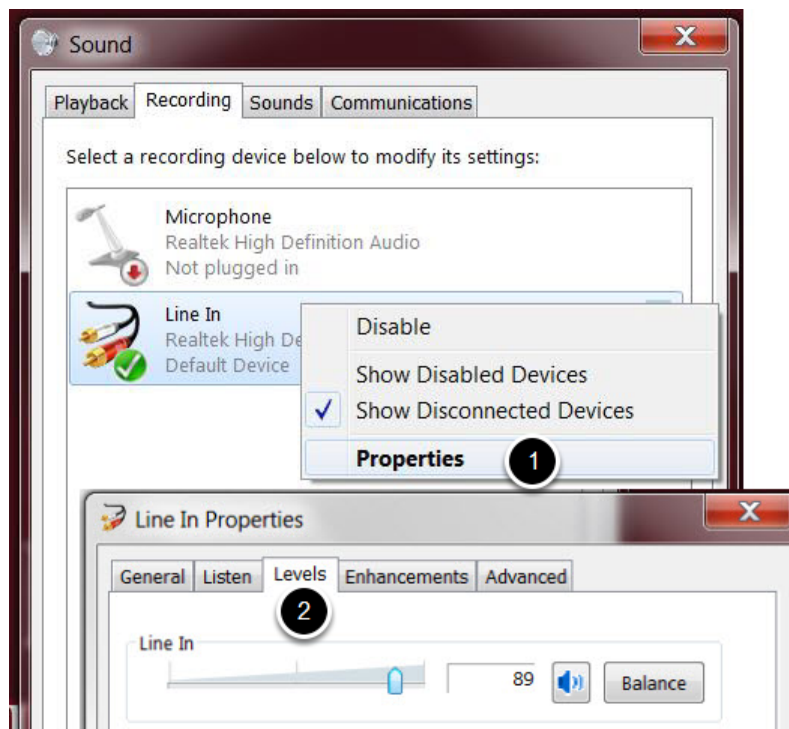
Sound

Playback Recording Sounds Communications

Select a recording device below to modify its settings:

Microphone
Realtek High Definition Audio
Not plugged in

Line In
Realtek High De
Default Device

Disable

Show Disabled Devices

✓ Show Disconnected Devices

Properties

1

Line In Properties

General Listen Levels Enhancements Advanced

2

Line In

89

Balance